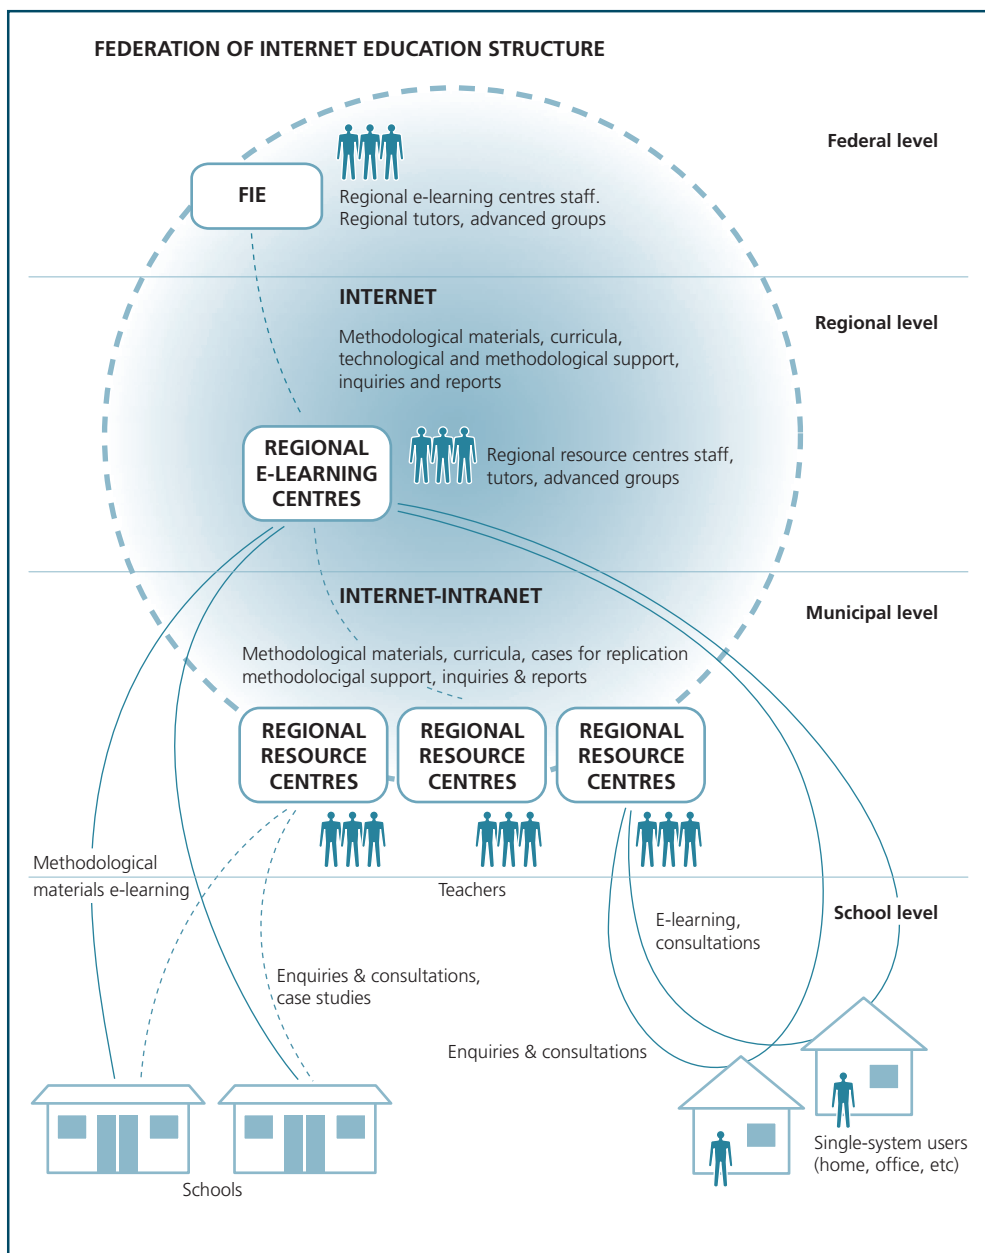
FEDERATION OF INTERNET EDUCATION STRUCTURE

Federal level

FIE

Regional e-learning centres staff. Regional tutors, advanced groups

INTERNET

Regional level

Methodological materials, curricula, technological and methodological support, inquiries and reports

REGIONAL E-LEARNING CENTRES

Regional resource centres staff, tutors, advanced groups

INTERNET-INTRANET

Municipal level

Methodological materials, curricula, cases for replication methodolocigal support, inquiries & reports

REGIONAL RESOURCE CENTRES

REGIONAL RESOURCE CENTRES

REGIONAL RESOURCE CENTRES

Methodological materials e-learning

Teachers

School level

E-learning, consultations

Enquiries & consultations, case studies

Enquiries & consultations

Schools

Single-system users (home, office, etc)